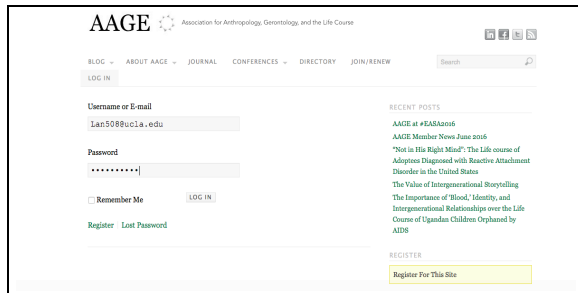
AAGE Association for Anthropology, Gerontology, and the Life Course

BLOG ⌄ ABOUT AAGE ⌄ JOURNAL CONFERENCES ⌄ DIRECTORY JOIN/RENEW

Search

LOG IN

Username or E-mail

lan508@ucla.edu

Password

••••••••••

Remember Me

LOG IN

Register Lost Password

RECENT POSTS

AAGE at #EASA2016

AAGE Member News June 2016

"Not in His Right Mind": The Life course of Adoptees Diagnosed with Reactive Attachment Disorder in the United States

The Value of Intergenerational Storytelling

The Importance of 'Blood,' Identity, and Intergenerational Relationships over the Life Course of Ugandan Children Orphaned by AIDS

REGISTER

Register For This Site